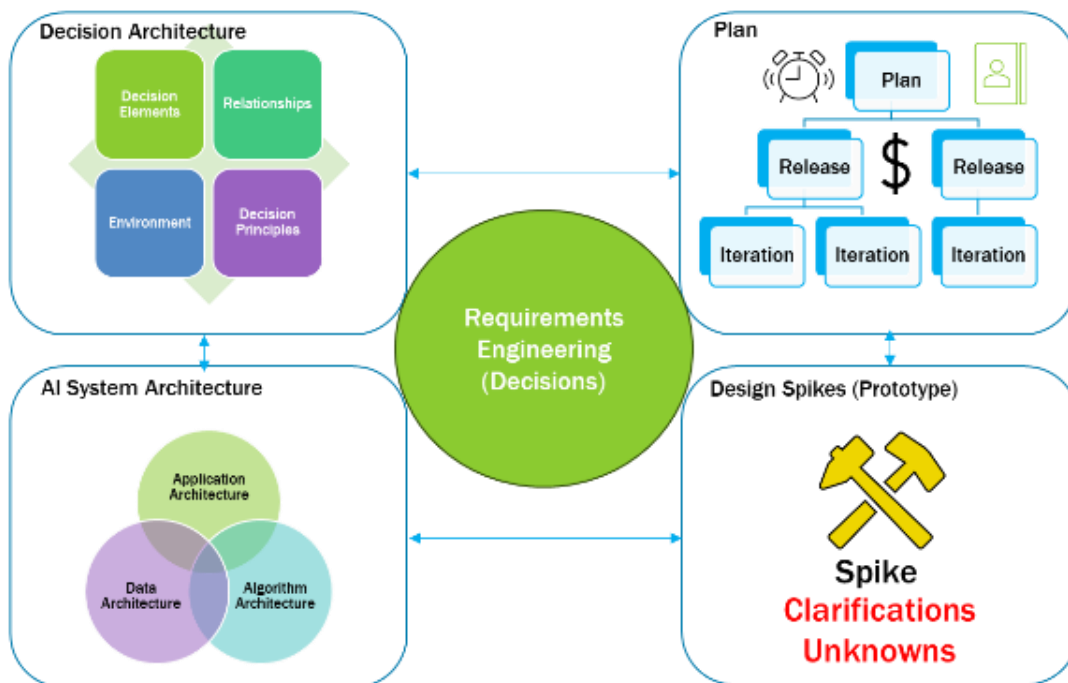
Decision Architecture

Decision Elements

Relationships

Environment

Decision Principles

Plan

Plan

Release

$

Release

Iteration

Iteration

Iteration

Requirements Engineering (Decisions)

AI System Architecture

Application Architecture

Data Architecture

Algorithm Architecture

Design Spikes (Prototype)

Spike

Clarifications

Unknowns